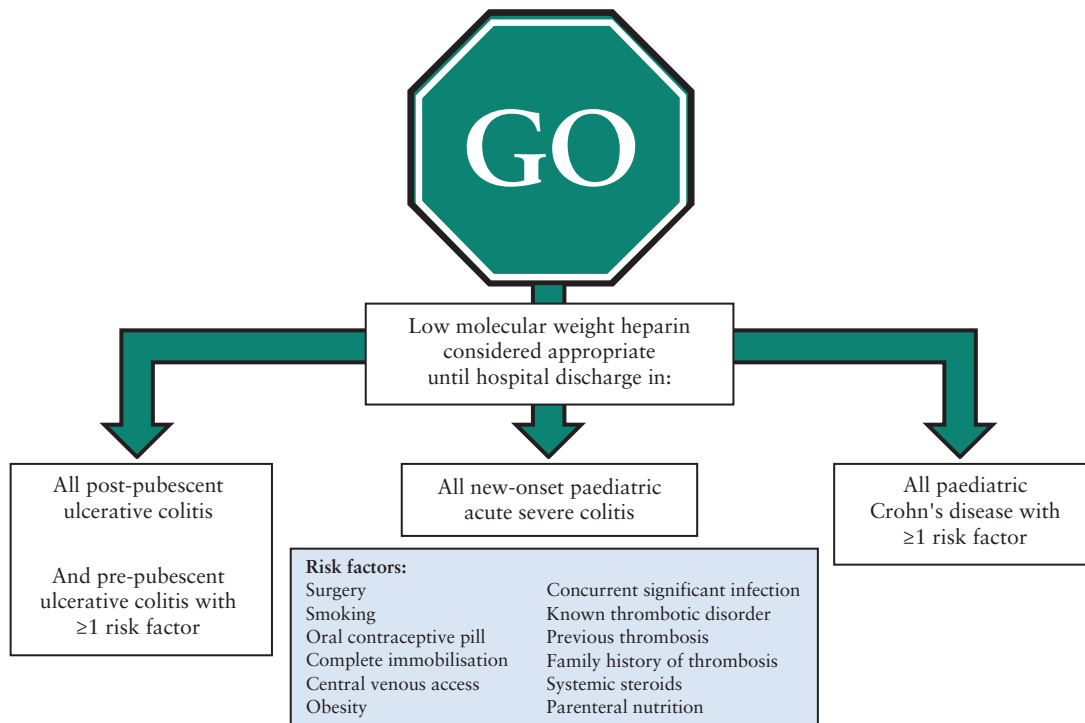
GO

Low molecular weight heparin considered appropriate until hospital discharge in:

All post-pubescent ulcerative colitis

And pre-pubescent ulcerative colitis with ≥1 risk factor

All new-onset paediatric acute severe colitis

All paediatric Crohn's disease with ≥1 risk factor

Risk factors:
Surgery
Smoking
Oral contraceptive pill
Complete immobilisation
Central venous access
Obesity

Concurrent significant infection
Known thrombotic disorder
Previous thrombosis
Family history of thrombosis
Systemic steroids
Parenteral nutrition